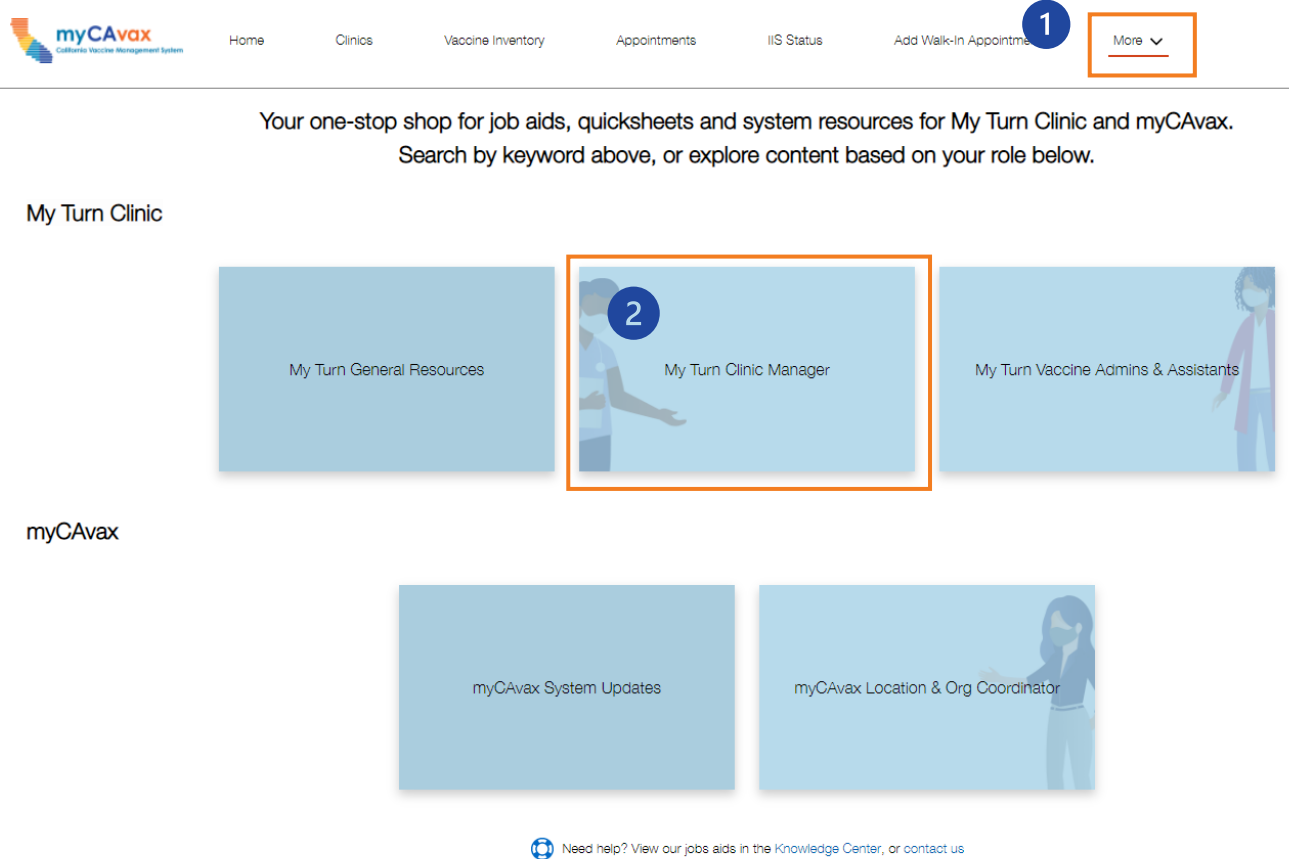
myCAvax
California Vaccine Management System

Home Clinics Vaccine Inventory Appointments IIS Status Add Walk-In Appointme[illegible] 1 More

Your one-stop shop for job aids, quicksheets and system resources for My Turn Clinic and myCAvax. Search by keyword above, or explore content based on your role below.

My Turn Clinic

My Turn General Resources

2

My Turn Clinic Manager

My Turn Vaccine Admins & Assistants

myCAvax

myCAvax System Updates

myCAvax Location & Org Coordinator

Need help? View our jobs aids in the Knowledge Center, or contact us